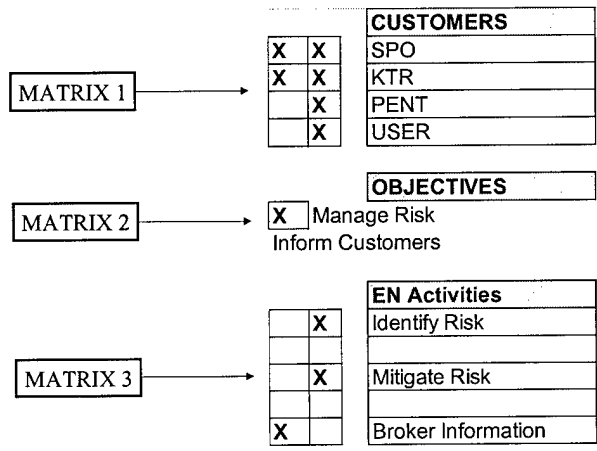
MATRIX 1

| | | CUSTOMERS |
|---|---|---|
| X | X | SPO |
| X | X | KTR |
| | X | PENT |
| | X | USER |

MATRIX 2

OBJECTIVES

X Manage Risk
Inform Customers

MATRIX 3

| | | EN Activities |
|---|---|---|
| | X | Identify Risk |
| | | |
| | X | Mitigate Risk |
| | | |
| X | | Broker Information |